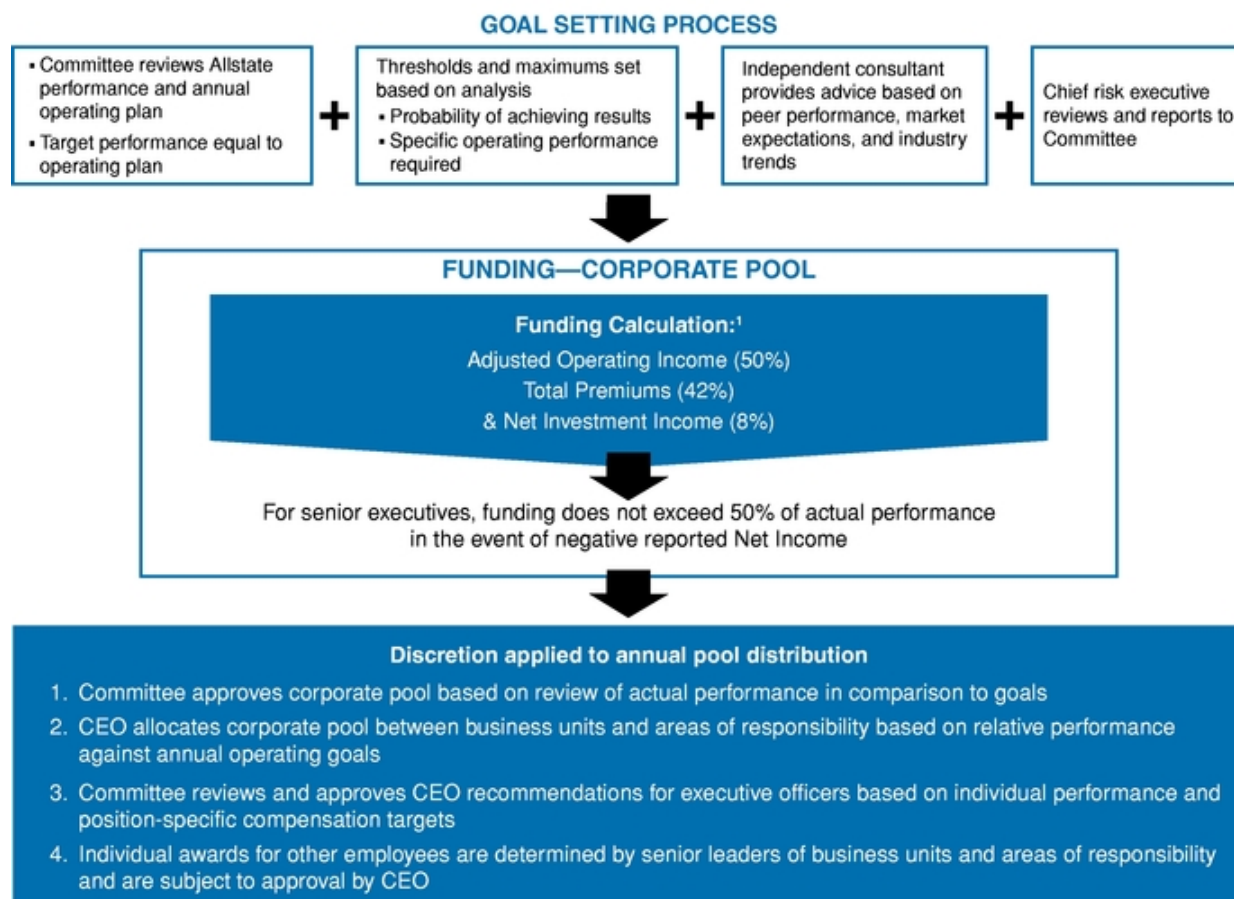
GOAL SETTING PROCESS

▪ Committee reviews Allstate performance and annual operating plan
▪ Target performance equal to operating plan

+

Thresholds and maximums set based on analysis
▪ Probability of achieving results
▪ Specific operating performance required

+

Independent consultant provides advice based on peer performance, market expectations, and industry trends

+

Chief risk executive reviews and reports to Committee

FUNDING—CORPORATE POOL

Funding Calculation:$^1$
Adjusted Operating Income (50%)
Total Premiums (42%)
& Net Investment Income (8%)

For senior executives, funding does not exceed 50% of actual performance in the event of negative reported Net Income

Discretion applied to annual pool distribution

1. Committee approves corporate pool based on review of actual performance in comparison to goals
2. CEO allocates corporate pool between business units and areas of responsibility based on relative performance against annual operating goals
3. Committee reviews and approves CEO recommendations for executive officers based on individual performance and position-specific compensation targets
4. Individual awards for other employees are determined by senior leaders of business units and areas of responsibility and are subject to approval by CEO